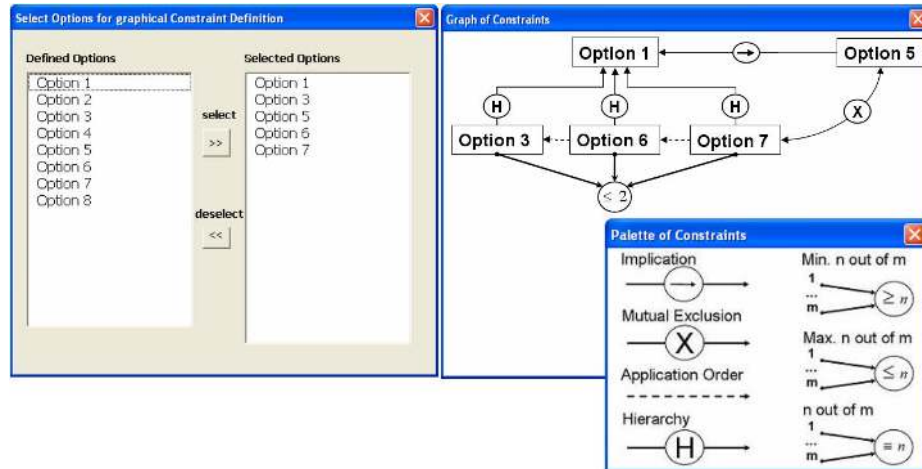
Select Options for graphical Constraint Definition

Defined Options
Option 1
Option 2
Option 3
Option 4
Option 5
Option 6
Option 7
Option 8

select
>>

deselect
<<

Selected Options
Option 1
Option 3
Option 5
Option 6
Option 7

Graph of Constraints

Option 1
Option 5
H
H
H
X
Option 3
Option 6
Option 7
< 2

Palette of Constraints

Implication
Mutual Exclusion
X
Application Order
Hierarchy
H

Min. n out of m
1
...
m
$\geq n$
Max. n out of m
1
...
m
$\leq n$
n out of m
1
...
m
$= n$